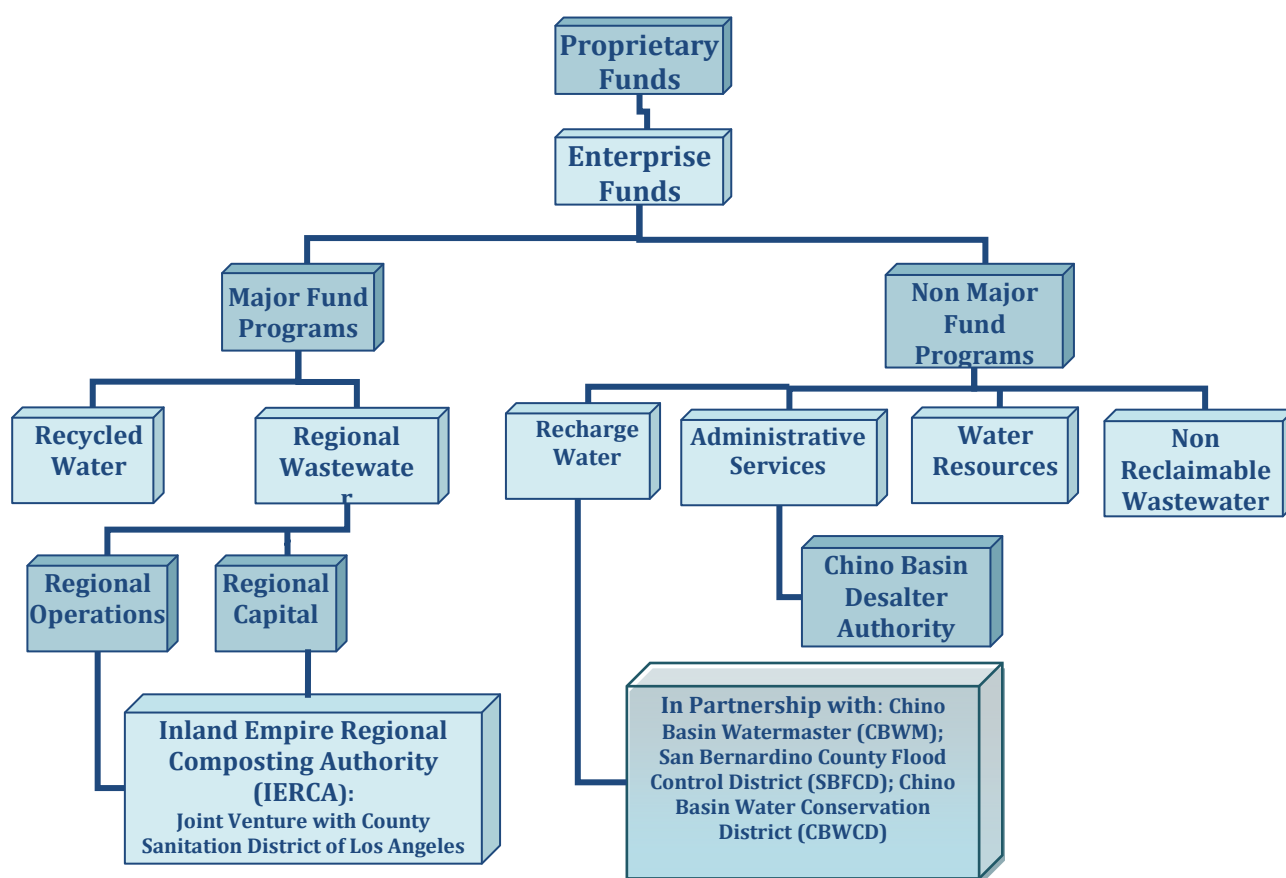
Proprietary Funds

Enterprise Funds

Major Fund Programs

Non Major Fund Programs

Recycled Water

Regional Wastewate r

Recharge Water

Administrative Services

Water Resources

Non Reclaimable Wastewater

Regional Operations

Regional Capital

Chino Basin Desalter Authority

Inland Empire Regional Composting Authority (IERCA): Joint Venture with County Sanitation District of Los Angeles

In Partnership with: Chino Basin Watermaster (CBWM); San Bernardino County Flood Control District (SBFCD); Chino Basin Water Conservation District (CBWCD)